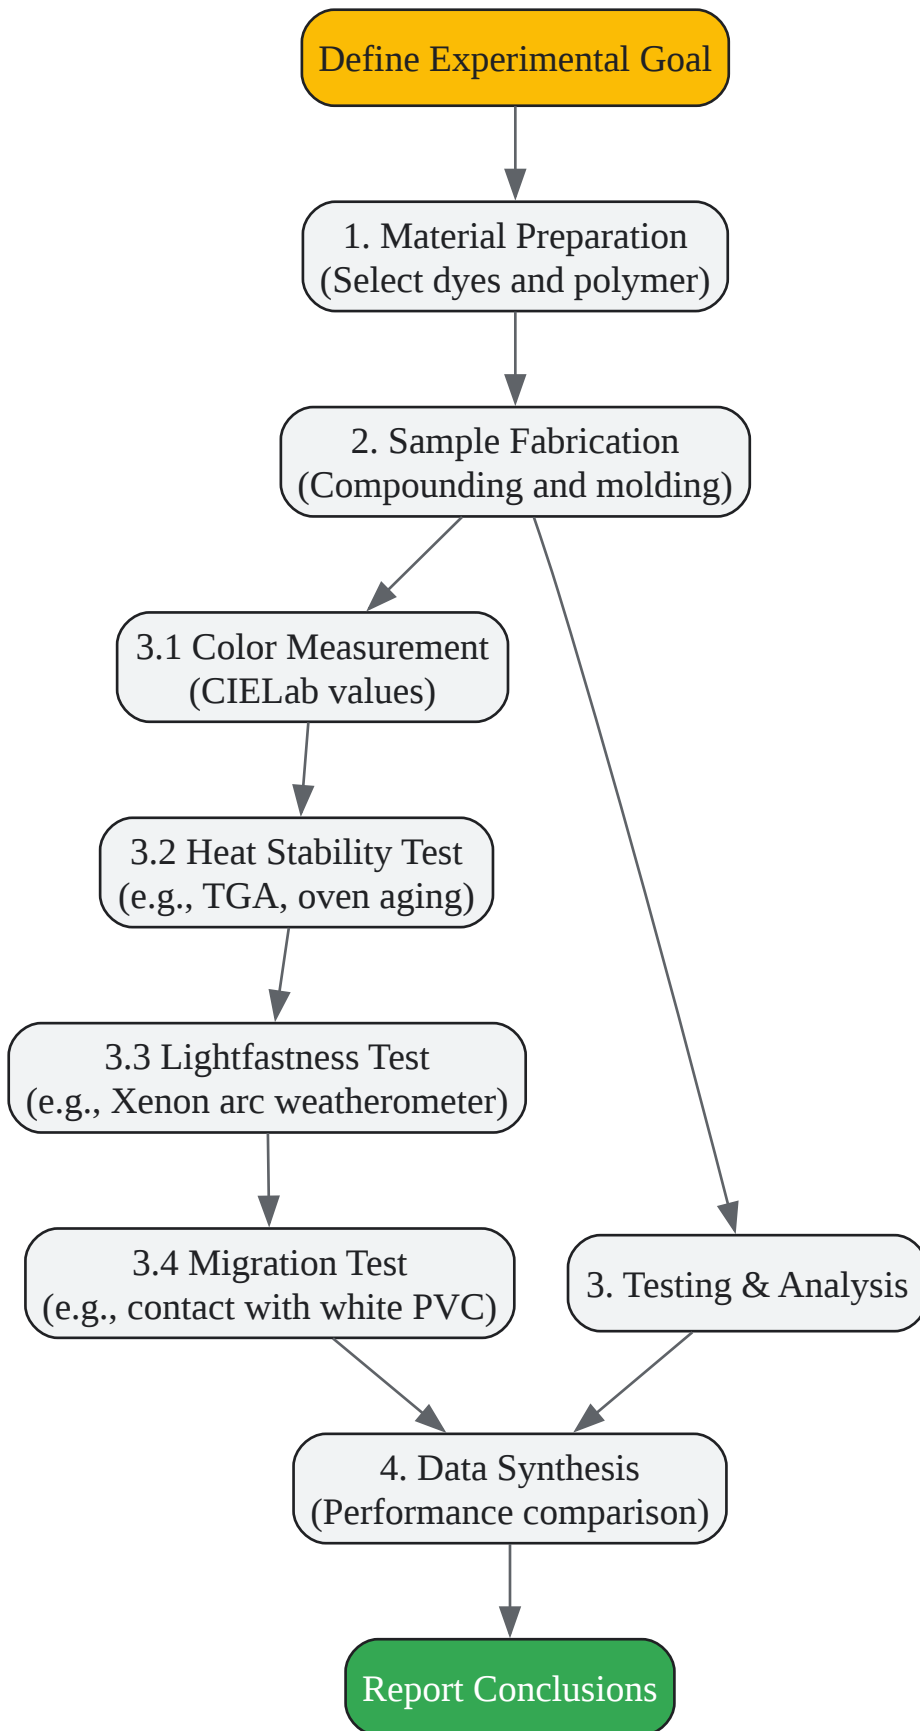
Define Experimental Goal

1. Material Preparation
(Select dyes and polymer)

2. Sample Fabrication
(Compounding and molding)

3.1 Color Measurement
(CIELab values)

3.2 Heat Stability Test
(e.g., TGA, oven aging)

3.3 Lightfastness Test
(e.g., Xenon arc weatherometer)

3.4 Migration Test
(e.g., contact with white PVC)

3. Testing & Analysis

4. Data Synthesis
(Performance comparison)

Report Conclusions